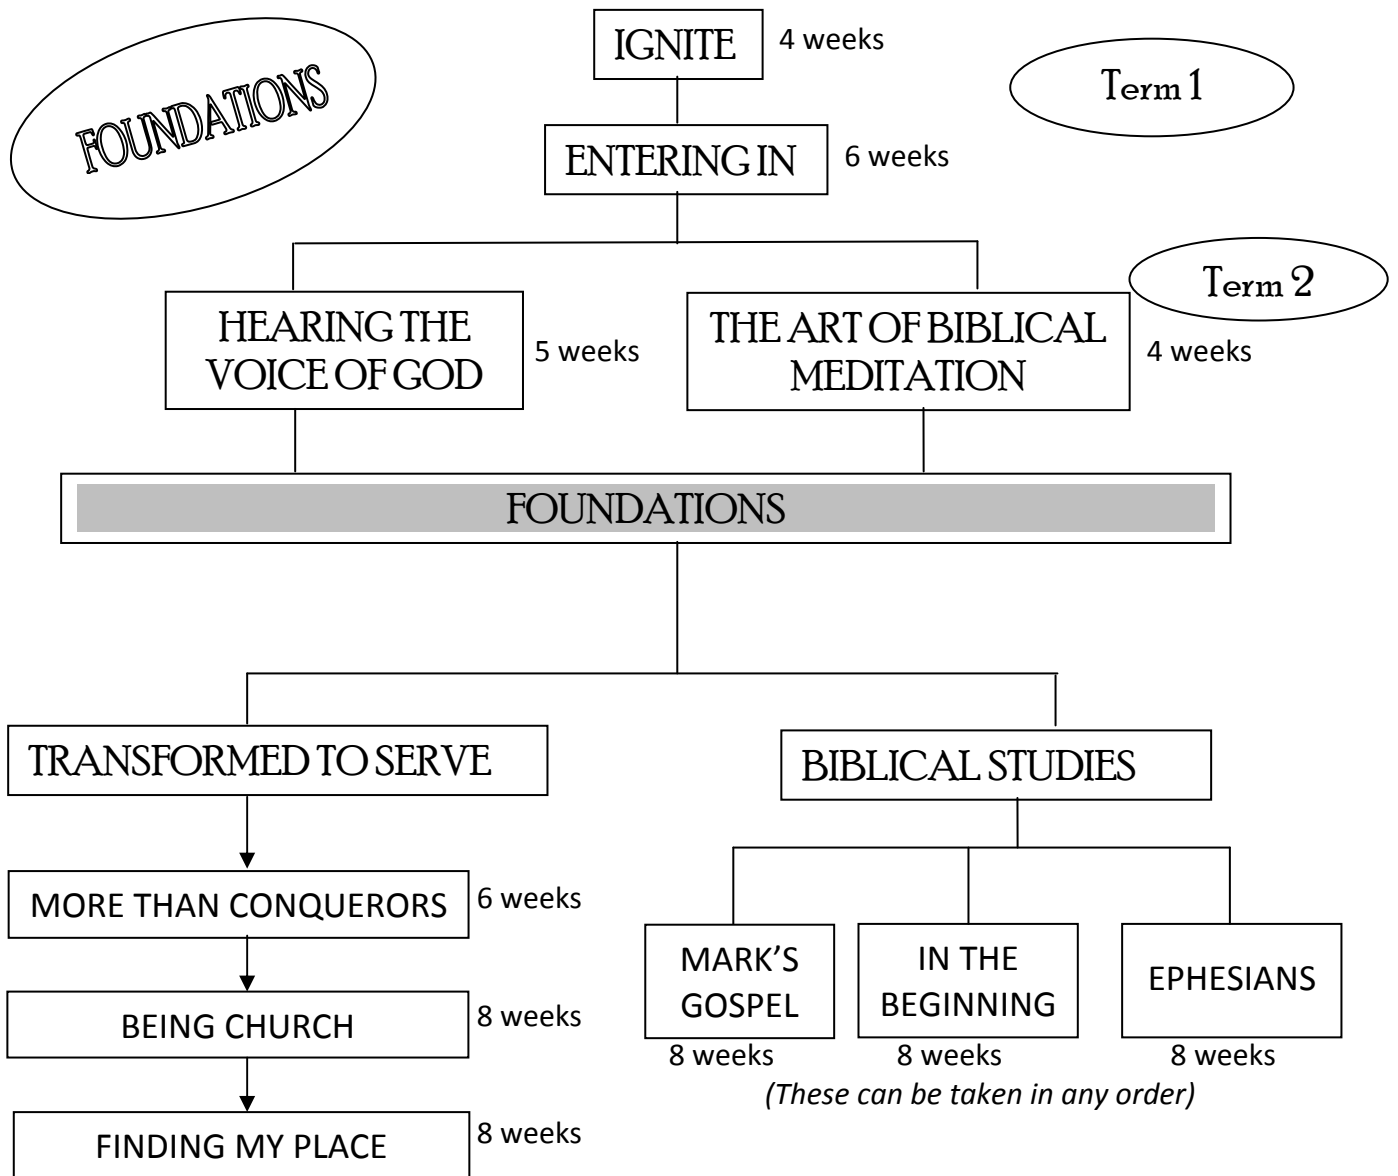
FOUNDATIONS

IGNITE 4 weeks

Term 1

ENTERING IN 6 weeks

Term 2

HEARING THE VOICE OF GOD 5 weeks

THE ART OF BIBLICAL MEDITATION 4 weeks

FOUNDATIONS

TRANSFORMED TO SERVE

BIBLICAL STUDIES

MORE THAN CONQUERORS 6 weeks

BEING CHURCH 8 weeks

FINDING MY PLACE 8 weeks

MARK'S GOSPEL 8 weeks

IN THE BEGINNING 8 weeks

EPHESIANS 8 weeks

*(These can be taken in any order)*